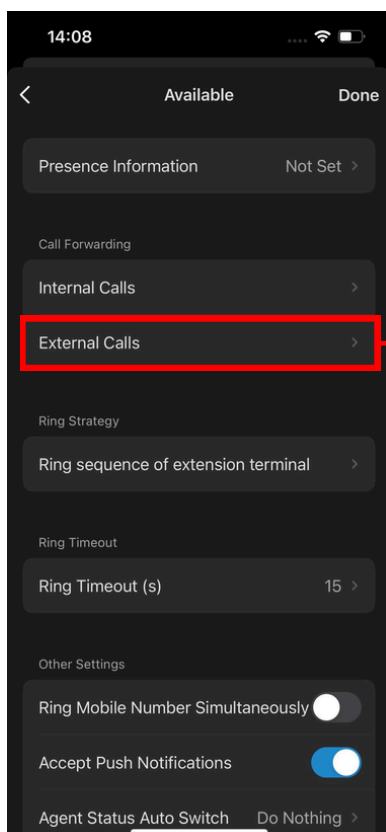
14:08

<

Available

Done

Presence Information

Not Set >

Call Forwarding

Internal Calls >

External Calls >

Ring Strategy

Ring sequence of extension terminal >

Ring Timeout

Ring Timeout (s)

15 >

Other Settings

Ring Mobile Number Simultaneously

Accept Push Notifications

Agent Status Auto Switch

Do Nothing >